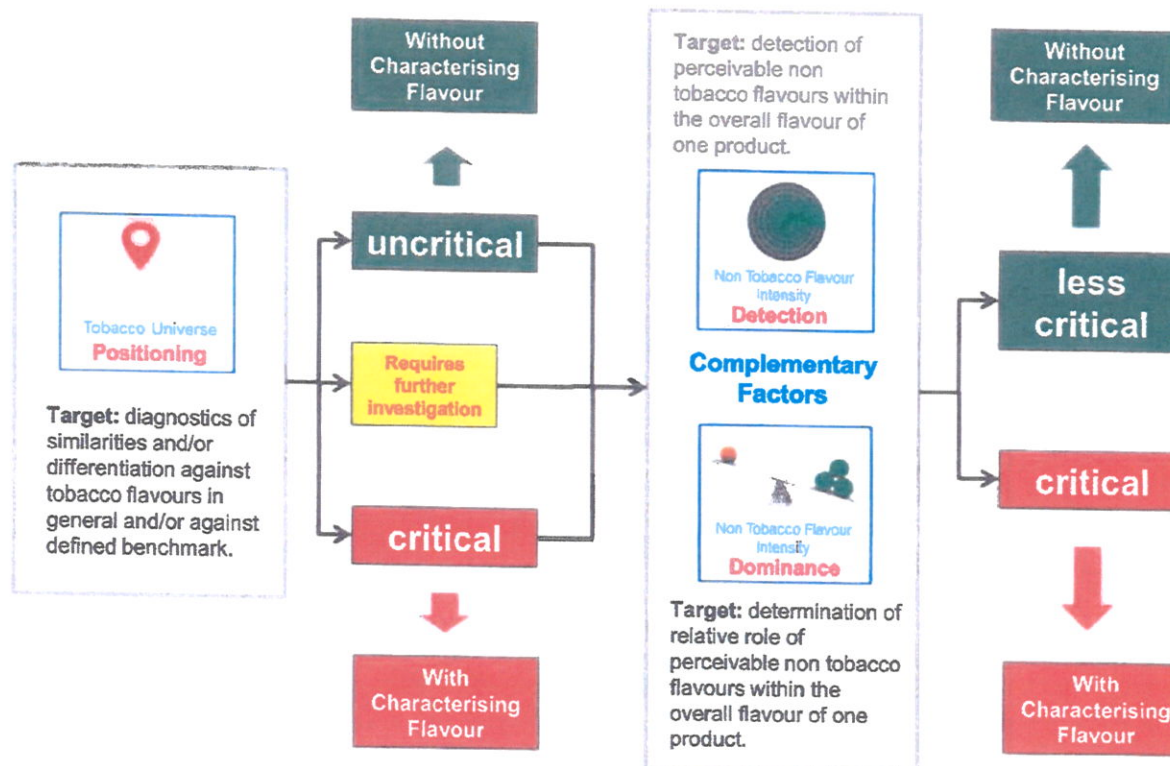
Tobacco Universe
Positioning

Target: diagnostics of similarities and/or differentiation against tobacco flavours in general and/or against defined benchmark.

Without Characterising Flavour

uncritical

Requires further investigation

critical

With Characterising Flavour

Target: detection of perceivable non tobacco flavours within the overall flavour of one product.

Non Tobacco Flavour Intensity
Detection

Complementary Factors

Non Tobacco Flavour Intensity
Dominance

Target: determination of relative role of perceivable non tobacco flavours within the overall flavour of one product.

Without Characterising Flavour

less critical

critical

With Characterising Flavour